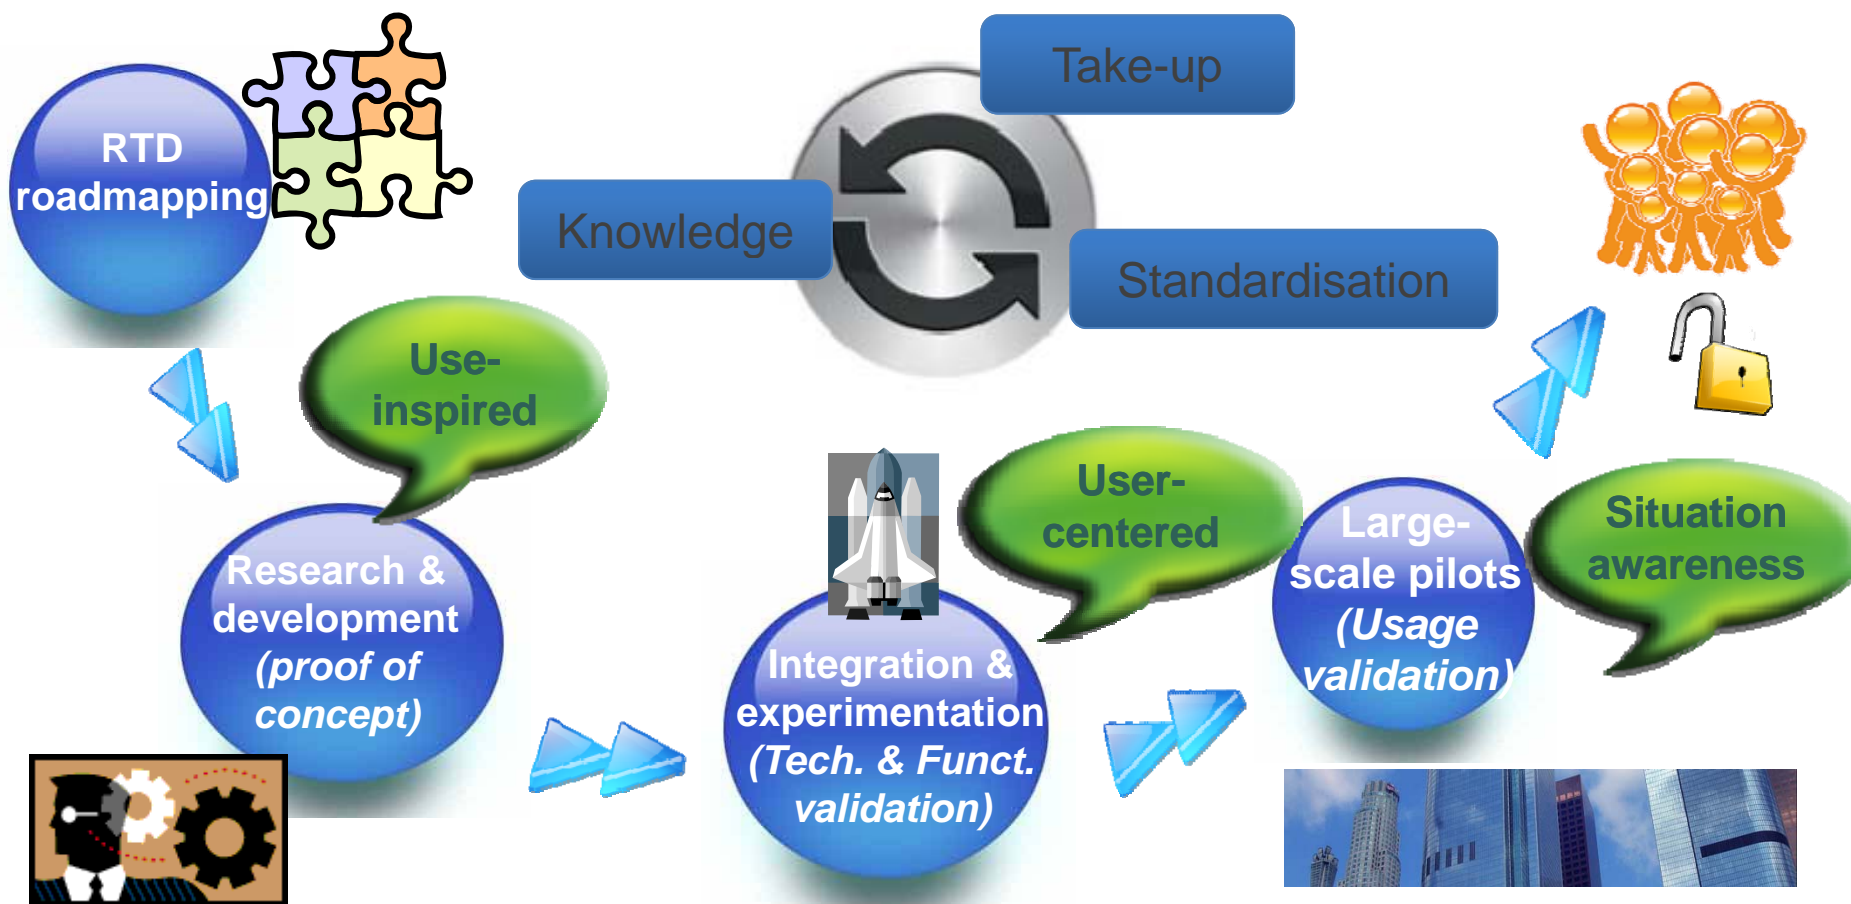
RTD roadmapping

Take-up

Knowledge

Standardisation

Use-inspired

Research & development (proof of concept)

Integration & experimentation (Tech. & Funct. validation)

User-centered

Large-scale pilots (Usage validation)

Situation awareness